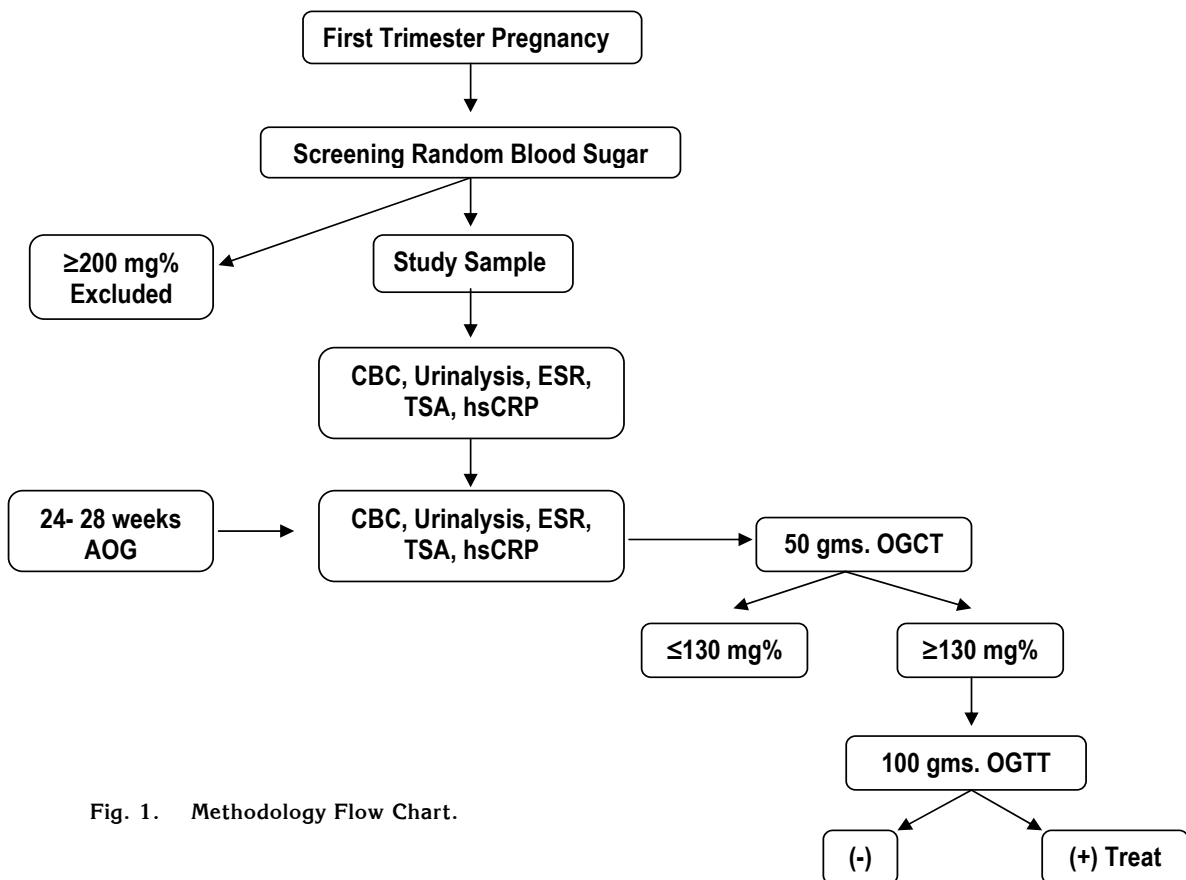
First Trimester Pregnancy

Screening Random Blood Sugar

≥200 mg%
Excluded

Study Sample

CBC, Urinalysis, ESR, TSA, hsCRP

24- 28 weeks AOG

CBC, Urinalysis, ESR, TSA, hsCRP

50 gms. OGCT

≤130 mg%

≥130 mg%

100 gms. OGTT

(-)

(+) Treat

Fig. 1. Methodology Flow Chart.